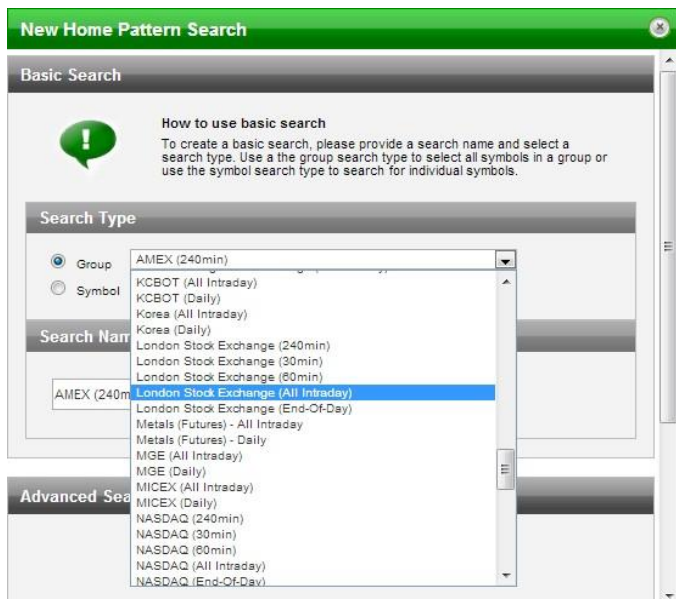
New Home Pattern Search

Basic Search

How to use basic search
To create a basic search, please provide a search name and select a search type. Use a the group search type to select all symbols in a group or use the symbol search type to search for individual symbols.

Search Type

Group
Symbol

AMEX (240min)

KCBOT (All Intraday)
KCBOT (Daily)
Korea (All Intraday)
Korea (Daily)
London Stock Exchange (240min)
London Stock Exchange (30min)
London Stock Exchange (60min)
London Stock Exchange (All Intraday)
London Stock Exchange (End-Of-Day)
Metals (Futures) - All Intraday
Metals (Futures) - Daily
MGE (All Intraday)
MGE (Daily)
MICEX (All Intraday)
MICEX (Daily)
NASDAQ (240min)
NASDAQ (30min)
NASDAQ (60min)
NASDAQ (All Intraday)
NASDAQ (End-Of-Day)

Search Nam

AMEX (240m

Advanced Sea